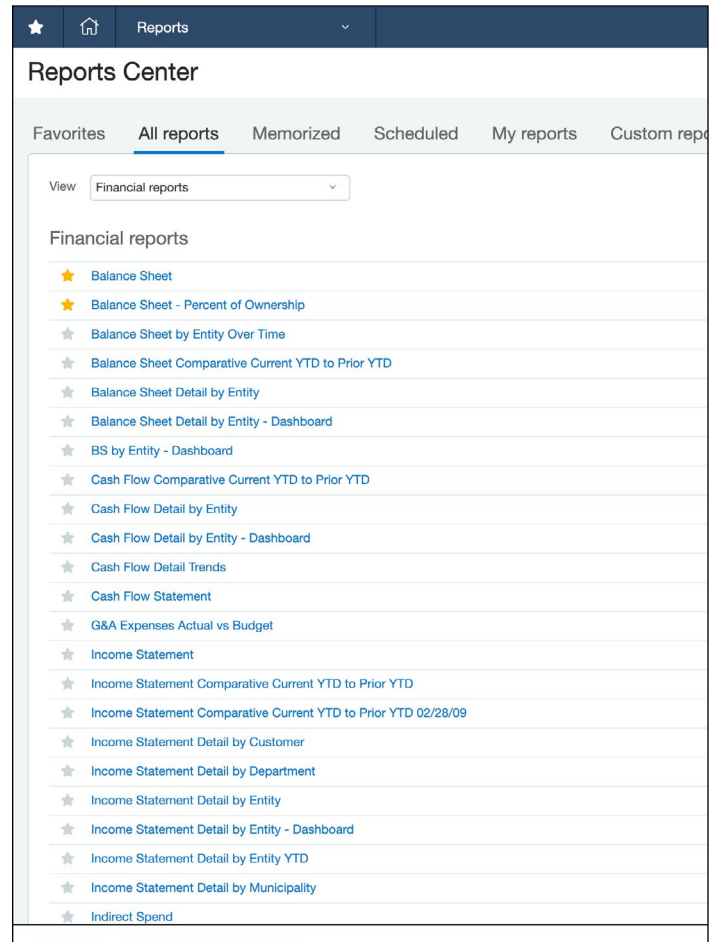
Reports

Reports Center

Favorites All reports Memorized Scheduled My reports Custom repo

View Financial reports

Financial reports

Balance Sheet
Balance Sheet - Percent of Ownership
Balance Sheet by Entity Over Time
Balance Sheet Comparative Current YTD to Prior YTD
Balance Sheet Detail by Entity
Balance Sheet Detail by Entity - Dashboard
BS by Entity - Dashboard
Cash Flow Comparative Current YTD to Prior YTD
Cash Flow Detail by Entity
Cash Flow Detail by Entity - Dashboard
Cash Flow Detail Trends
Cash Flow Statement
G&A Expenses Actual vs Budget
Income Statement
Income Statement Comparative Current YTD to Prior YTD
Income Statement Comparative Current YTD to Prior YTD 02/28/09
Income Statement Detail by Customer
Income Statement Detail by Department
Income Statement Detail by Entity
Income Statement Detail by Entity - Dashboard
Income Statement Detail by Entity YTD
Income Statement Detail by Municipality
Indirect Spend